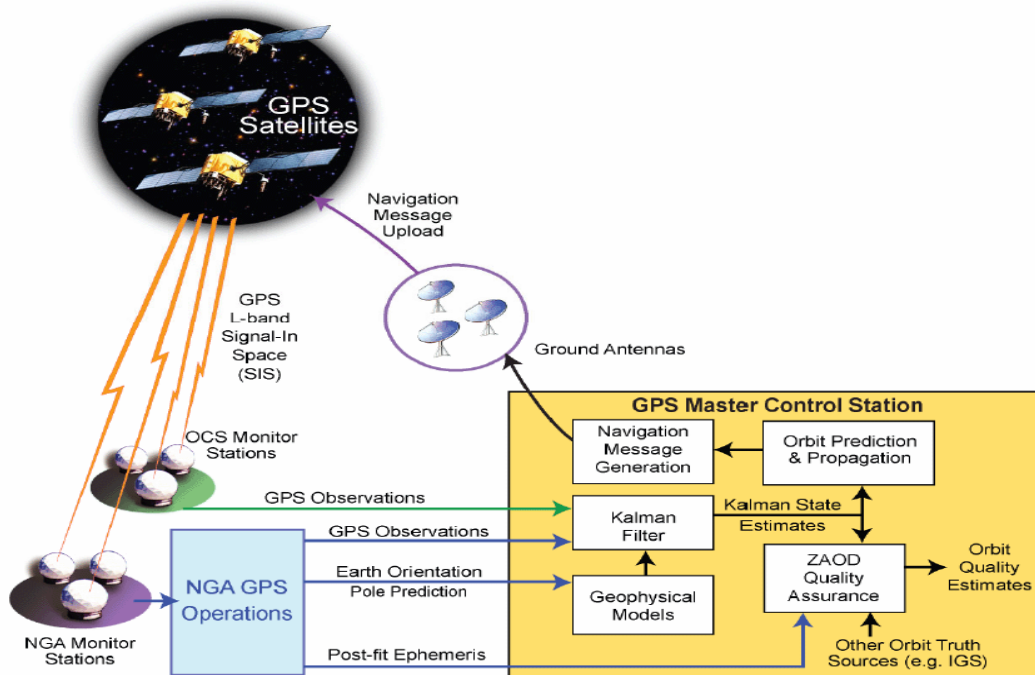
GPS Satellites

Navigation Message Upload

GPS L-band Signal-In Space (SIS)

Ground Antennas

OCS Monitor Stations

GPS Master Control Station

Navigation Message Generation

Orbit Prediction & Propagation

GPS Observations

Kalman Filter

Kalman State Estimates

GPS Observations

NGA GPS Operations

Earth Orientation Pole Prediction

Geophysical Models

ZAOD Quality Assurance

Orbit Quality Estimates

NGA Monitor Stations

Post-fit Ephemeris

Other Orbit Truth Sources (e.g. IGS)